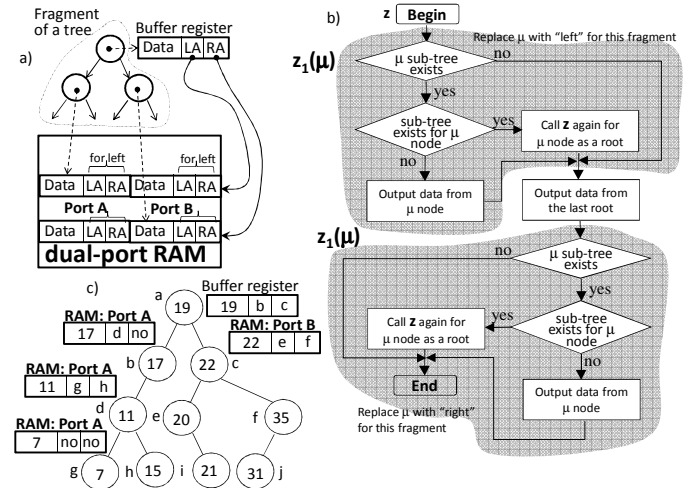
Fragment of a tree

Buffer register

| Data | LA | RA |
|---|---|---|

a)

for left

for left

| Data | LA | RA | Data | LA | RA |
|---|---|---|---|---|---|

Port A

Port B

| Data | LA | RA | Data | LA | RA |
|---|---|---|---|---|---|

dual-port RAM

b)

z Begin

Replace μ with "left" for this fragment

$z_1(\mu)$

μ sub-tree exists

no

yes

sub-tree exists for μ node

yes

Call z again for μ node as a root

no

Output data from μ node

Output data from the last root

$z_1(\mu)$

no

μ sub-tree exists

yes

Call z again for μ node as a root

yes

sub-tree exists for μ node

no

End

Output data from μ node

Replace μ with "right" for this fragment

c)

a

19

Buffer register

| 19 | b | c |
|---|---|---|

RAM: Port A

| 17 | d | no |
|---|---|---|

RAM: Port B

| 22 | e | f |
|---|---|---|

b 17

22 c

RAM: Port A

| 11 | g | h |
|---|---|---|

d

11

e 20

f 35

RAM: Port A

| 7 | no | no |
|---|---|---|

g 7

h 15

i 21

31 j